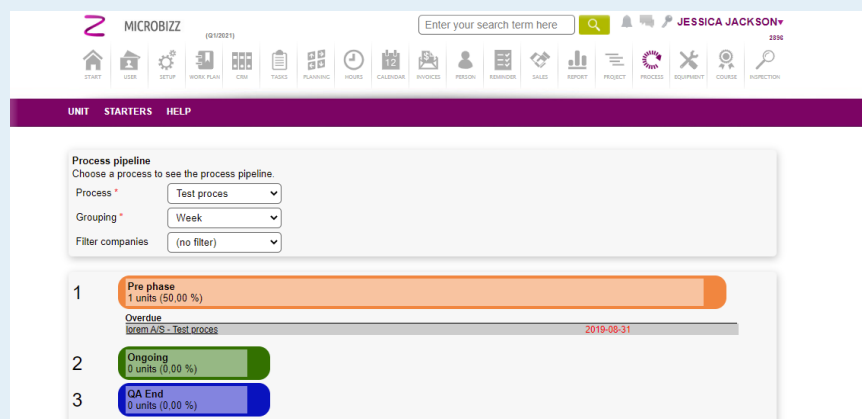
MICROBIZZ (Q1/2021)

Enter your search term here

JESSICA JACKSON▾
2896

START USER SETUP WORK PLAN CRM TASKS PLANNING HOURS 12 CALENDAR INVOICES PERSON REMINDER SALES REPORT PROJECT PROCESS EQUIPMENT COURSE INSPECTION

UNIT STARTERS HELP

Process pipeline
Choose a process to see the process pipeline.

Process * Test proces
Grouping * Week
Filter companies (no filter)

1 Pre phase
1 units (50,00 %)

Overdue
lorem A/S - Test proces 2019-08-31

2 Ongoing
0 units (0,00 %)

3 QA End
0 units (0,00 %)